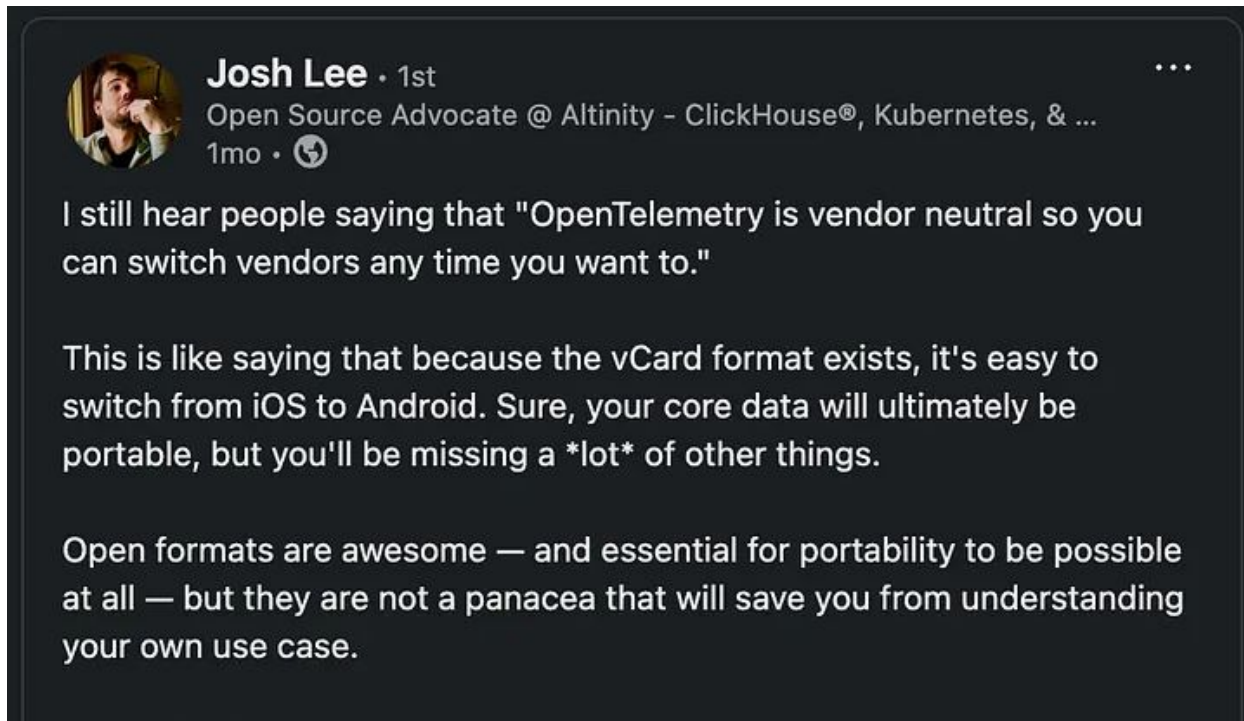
Josh Lee • 1st
Open Source Advocate @ Altinity - ClickHouse®, Kubernetes, & ...
1mo •

...

I still hear people saying that "OpenTelemetry is vendor neutral so you can switch vendors any time you want to."

This is like saying that because the vCard format exists, it's easy to switch from iOS to Android. Sure, your core data will ultimately be portable, but you'll be missing a *lot* of other things.

Open formats are awesome — and essential for portability to be possible at all — but they are not a panacea that will save you from understanding your own use case.